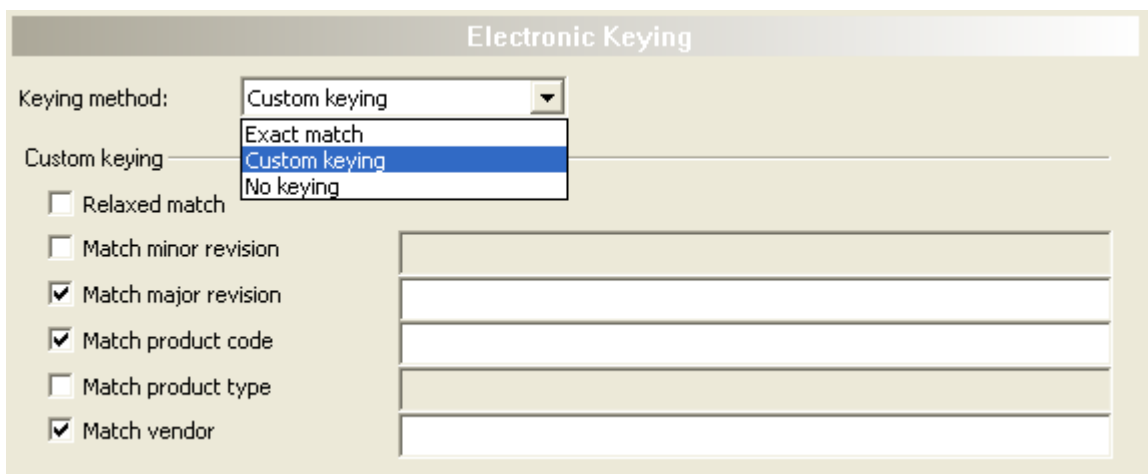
Electronic Keying

Keying method: Custom keying

Exact match
Custom keying
No keying

Custom keying

Relaxed match

Match minor revision

Match major revision

Match product code

Match product type

Match vendor